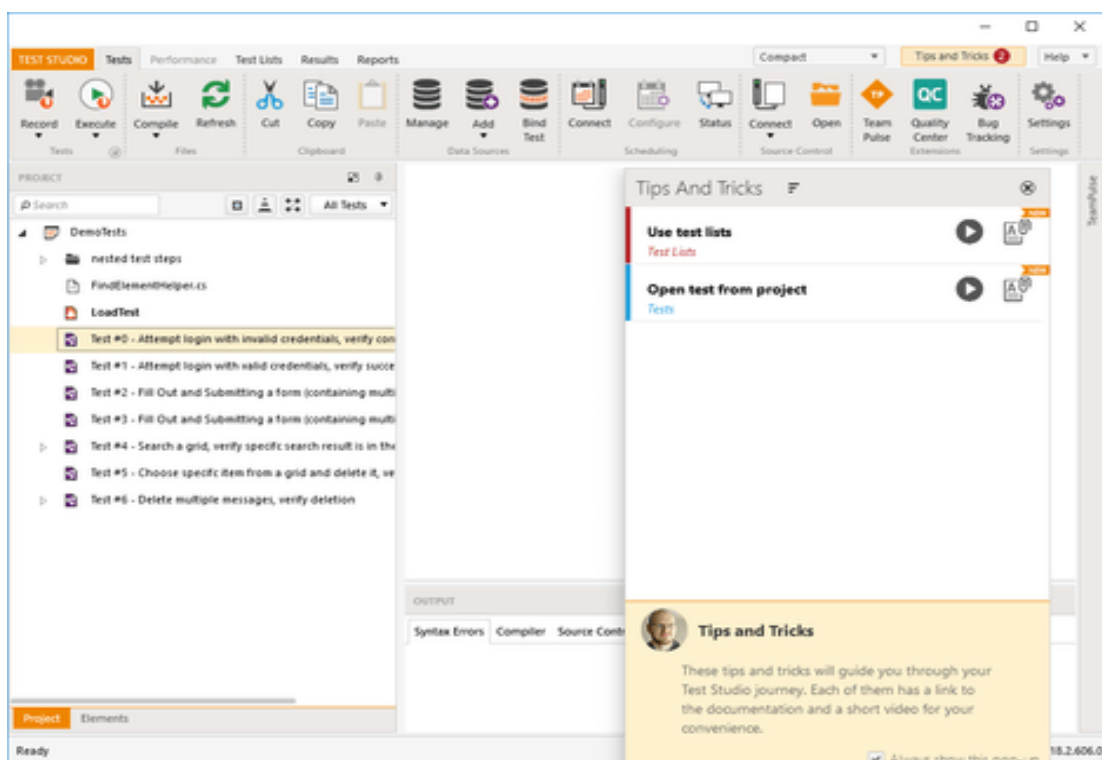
TEST STUDIO Tests Performance Test Lists Results Reports

Compact

Tips and Tricks 2

Help

Record Execute Tests

Compile Refresh Files

Cut Copy Paste Clipboard

Manage Add Bind Test Data Sources

Connect Configure Status Scheduling

Connect Open Source Control

Team Pulse Quality Center Bug Tracking Extensions

Settings Settings

PROJECT

Search

All Tests

DemoTests

nested test steps

FindElementHelper.cs

LoadTest

Test #0 - Attempt login with invalid credentials, verify con

Test #1 - Attempt login with valid credentials, verify succe

Test #2 - Fill Out and Submitting a form (containing multi

Test #3 - Fill Out and Submitting a form (containing multi

Test #4 - Search a grid, verify specifc search result is in the

Test #5 - Choose specifc item from a grid and delete it, ve

Test #6 - Delete multiple messages, verify deletion

Project Elements

Tips And Tricks

Use test lists
Test Lists

NEW

Open test from project
Tests

NEW

TeamPulse

OUTPUT

Syntax Errors Compiler Source Contr

Tips and Tricks

These tips and tricks will guide you through your Test Studio journey. Each of them has a link to the documentation and a short video for your convenience.

Always show this pop-up

Ready

18.2.606.0